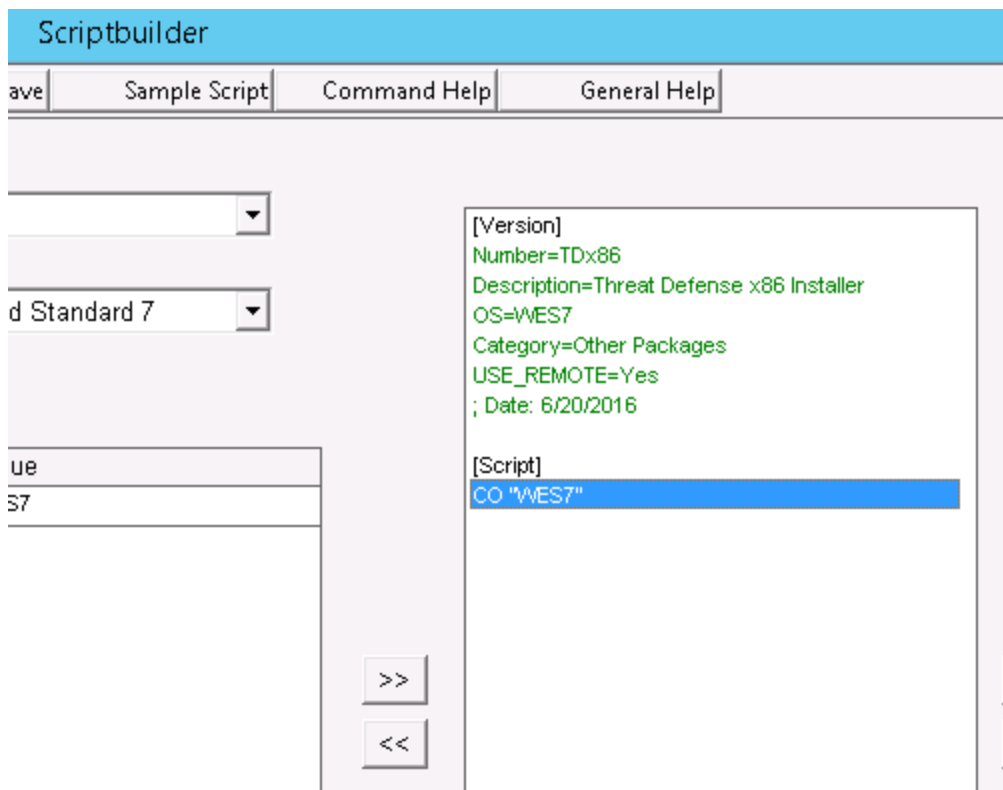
Scriptbuilder

ave

Sample Script

Command Help

General Help

d Standard 7

ue

S7

>>

<<

[Version]
Number=TDx86
Description=Threat Defense x86 Installer
OS=WES7
Category=Other Packages
USE_REMOTE=Yes
; Date: 6/20/2016

[Script]
CO "WES7"